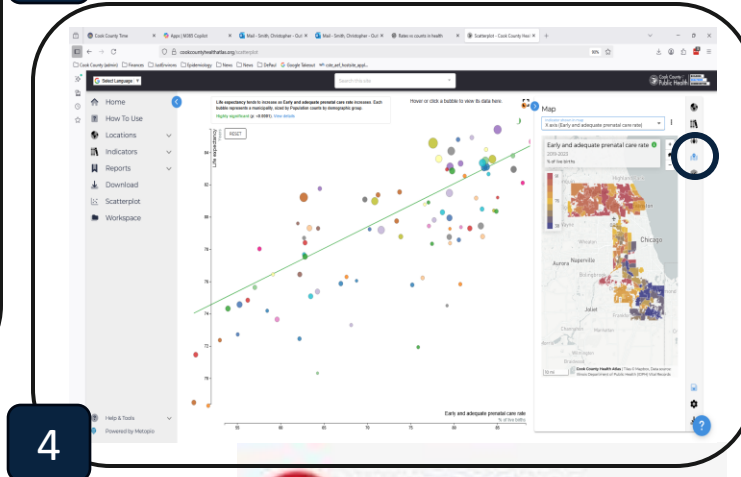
Cook County Time | Apps | M365 Copilot | Mail - Smith, Christopher - Out | Mail - Smith, Christopher - Out | Rates in counts in health | Scatterplot - Cook County Heal

cookcountyhealthatlas.org/scatterplot

Select Language

Search this site

Cook County Public Health

Home
How To Use
Locations
Indicators
Reports
Download
Scatterplot
Workspace

Help & Tools
Powered by Metopio

Life expectancy tends to increase as Early and adequate prenatal care rate increases. Each bubble represents a municipality, sized by Population counts by demographic group.
Highly significant

RESET

Life expectancy

Hover or click a bubble to view its data here.

Early and adequate prenatal care rate
% of live births

Map

Early and adequate prenatal care rate

Chicago
Naperville
Joliet

Cook County Health Atlas

4